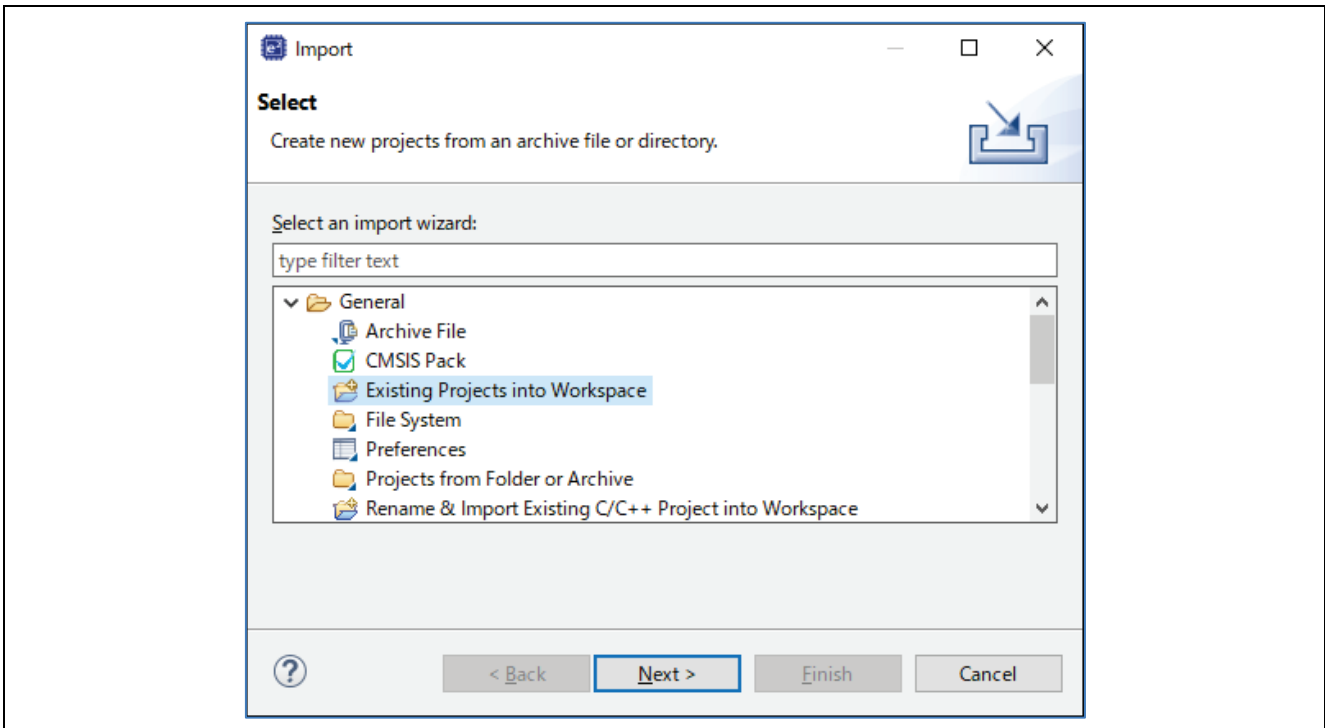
Import

Select

Create new projects from an archive file or directory.

Select an import wizard:

type filter text

General
Archive File
CMSIS Pack
Existing Projects into Workspace
File System
Preferences
Projects from Folder or Archive
Rename & Import Existing C/C++ Project into Workspace

?

< Back

Next >

Finish

Cancel